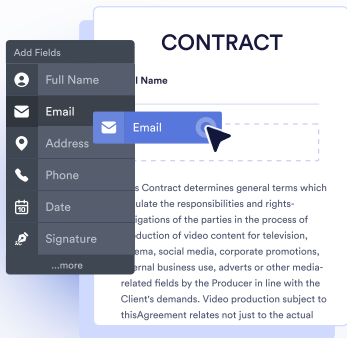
Add Fields
Full Name
Email
Address
Phone
Date
Signature
...more

CONTRACT

l Name

Email

s Contract determines general terms which ulate the responsibilities and rights- igations of the parties in the process of duction of video content for television, ema, social media, corporate promotions, ernal business use, adverts or other media- related fields by the Producer in line with the Client's demands. Video production subject to thisAgreement relates not just to the actual